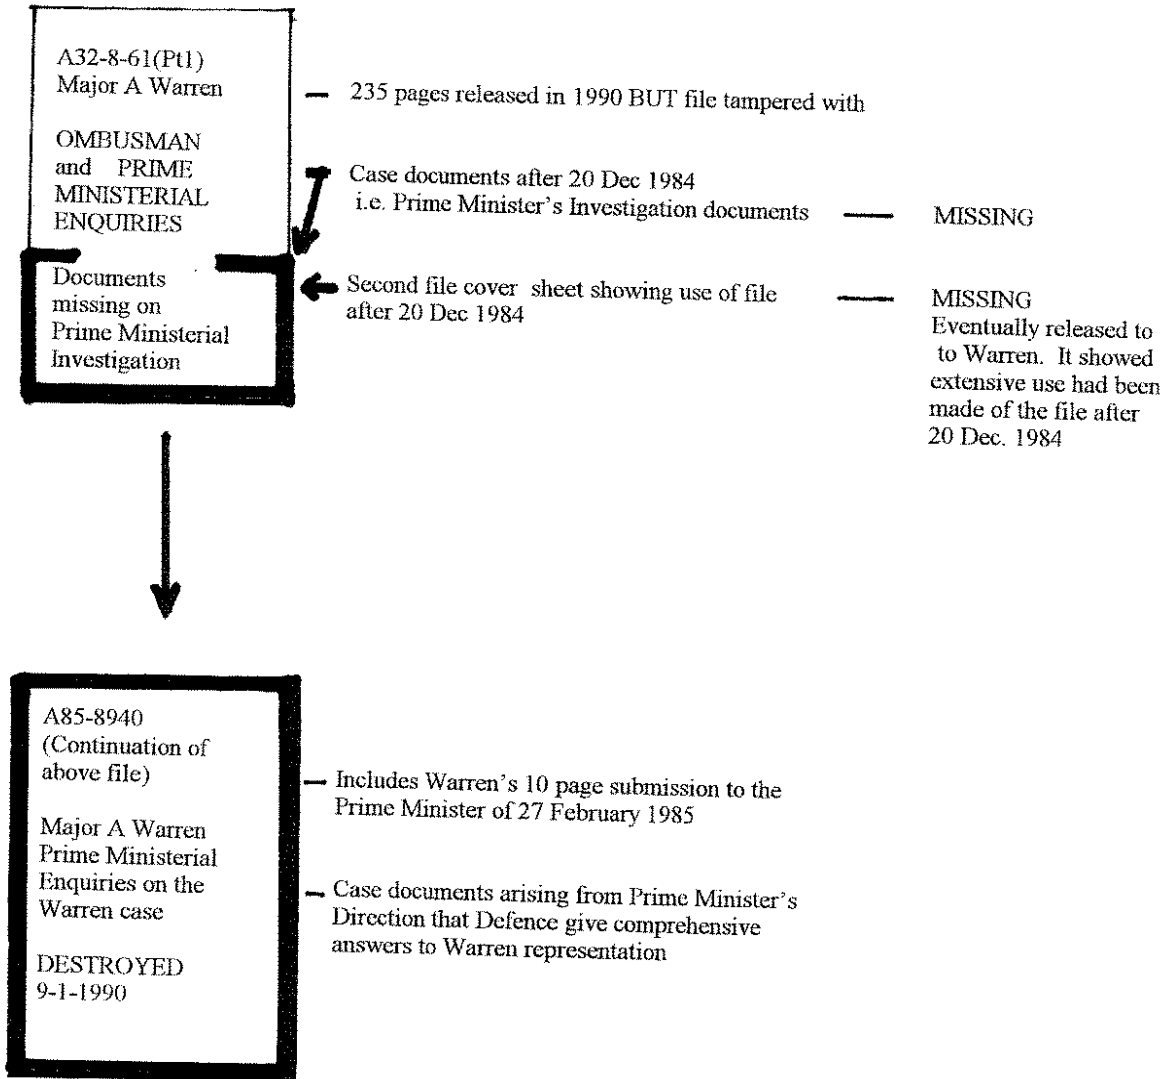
A32-8-61(Pt1)
Major A Warren

OMBUSMAN and PRIME MINISTERIAL ENQUIRIES

Documents missing on Prime Ministerial Investigation

235 pages released in 1990 BUT file tampered with

Case documents after 20 Dec 1984 i.e. Prime Minister's Investigation documents

MISSING

Second file cover sheet showing use of file after 20 Dec 1984

MISSING
Eventually released to to Warren. It showed extensive use had been made of the file after 20 Dec. 1984

A85-8940
(Continuation of above file)

Major A Warren
Prime Ministerial Enquiries on the Warren case

DESTROYED
9-1-1990

Includes Warren's 10 page submission to the Prime Minister of 27 February 1985

Case documents arising from Prime Minister's Direction that Defence give comprehensive answers to Warren representation